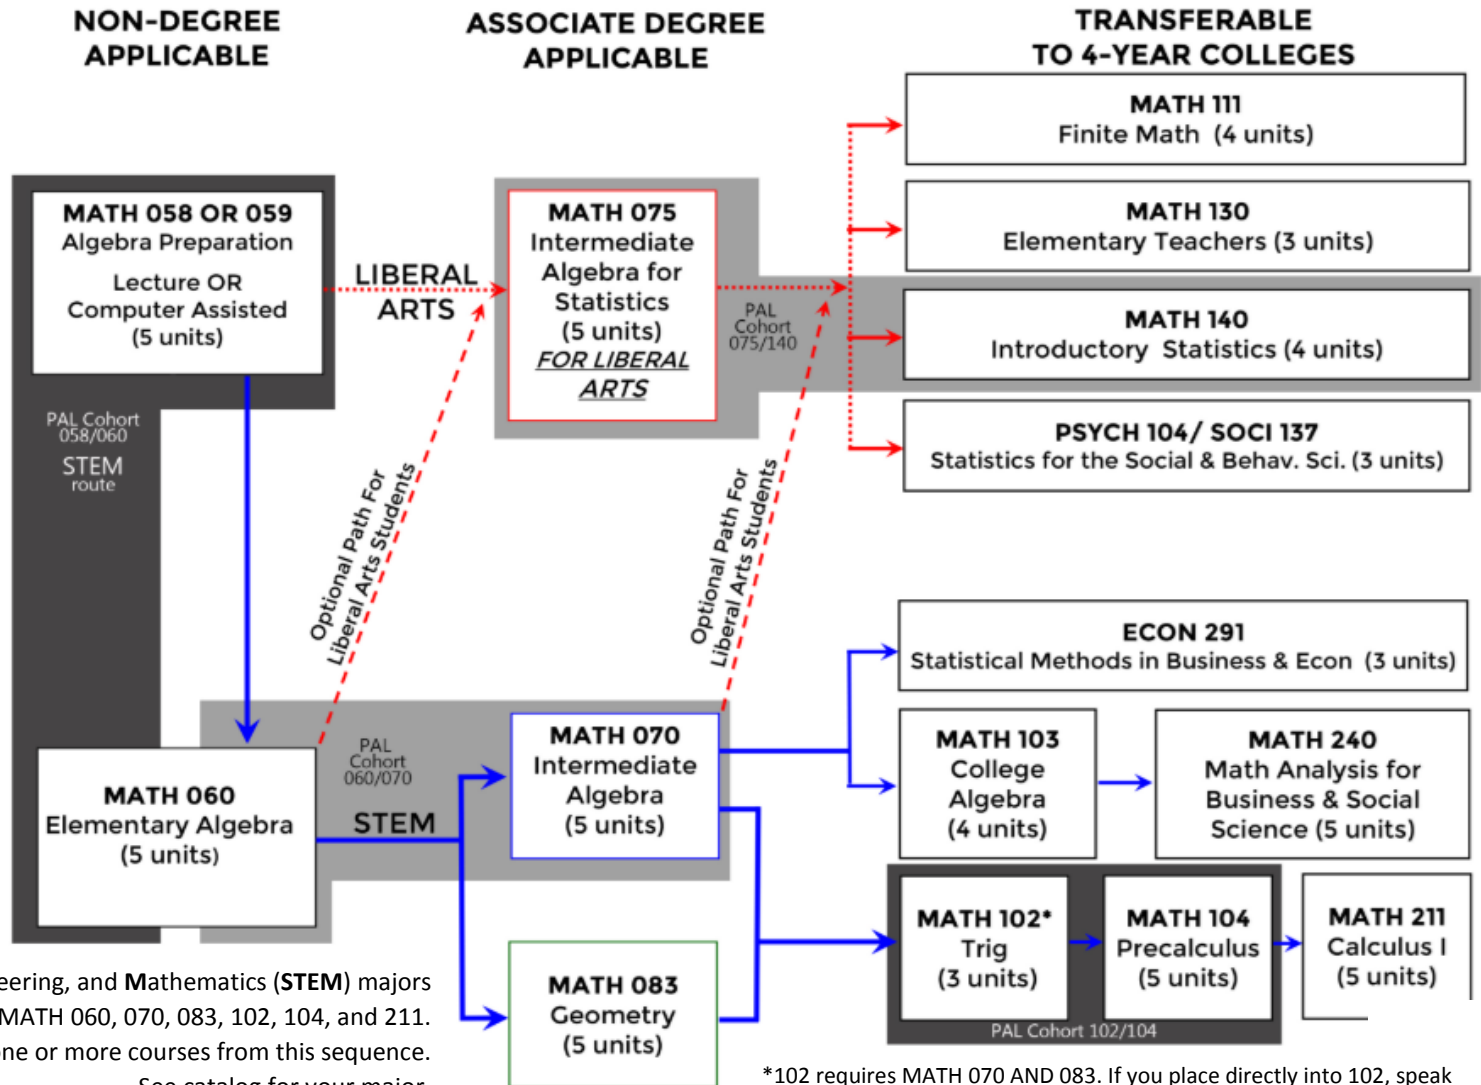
NON-DEGREE APPLICABLE

ASSOCIATE DEGREE APPLICABLE

TRANSFERABLE TO 4-YEAR COLLEGES

MATH 111
Finite Math (4 units)

MATH 130
Elementary Teachers (3 units)

MATH 140
Introductory Statistics (4 units)

PSYCH 104/ SOCI 137
Statistics for the Social & Behav. Sci. (3 units)

MATH 058 OR 059
Algebra Preparation
Lecture OR Computer Assisted
(5 units)

LIBERAL ARTS

MATH 075
Intermediate Algebra for Statistics
(5 units)
FOR LIBERAL ARTS

PAL Cohort 075/140

PAL Cohort 058/060
STEM route

Optional Path For Liberal Arts Students

Optional Path For Liberal Arts Students

ECON 291
Statistical Methods in Business & Econ (3 units)

MATH 103
College Algebra
(4 units)

MATH 240
Math Analysis for Business & Social Science (5 units)

PAL Cohort 060/070

MATH 060
Elementary Algebra
(5 units)

STEM

MATH 070
Intermediate Algebra
(5 units)

MATH 102*
Trig
(3 units)

MATH 104
Precalculus
(5 units)

MATH 211
Calculus I
(5 units)

PAL Cohort 102/104

eering, and Mathematics (STEM) majors MATH 060, 070, 083, 102, 104, and 211. ne or more courses from this sequence. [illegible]

MATH 083
Geometry
(5 units)

*102 requires MATH 070 AND 083. If you place directly into 102, speak